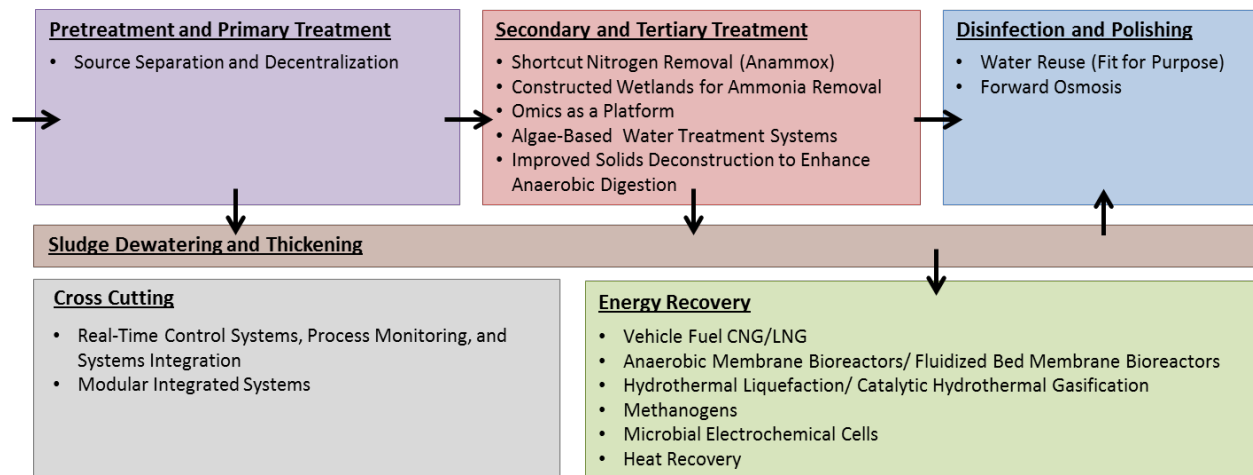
Pretreatment and Primary Treatment
• Source Separation and Decentralization

Secondary and Tertiary Treatment
• Shortcut Nitrogen Removal (Anammox)
• Constructed Wetlands for Ammonia Removal
• Omics as a Platform
• Algae-Based Water Treatment Systems
• Improved Solids Deconstruction to Enhance Anaerobic Digestion

Disinfection and Polishing
• Water Reuse (Fit for Purpose)
• Forward Osmosis

Sludge Dewatering and Thickening

Cross Cutting
• Real-Time Control Systems, Process Monitoring, and Systems Integration
• Modular Integrated Systems

Energy Recovery
• Vehicle Fuel CNG/LNG
• Anaerobic Membrane Bioreactors/ Fluidized Bed Membrane Bioreactors
• Hydrothermal Liquefaction/ Catalytic Hydrothermal Gasification
• Methanogens
• Microbial Electrochemical Cells
• Heat Recovery